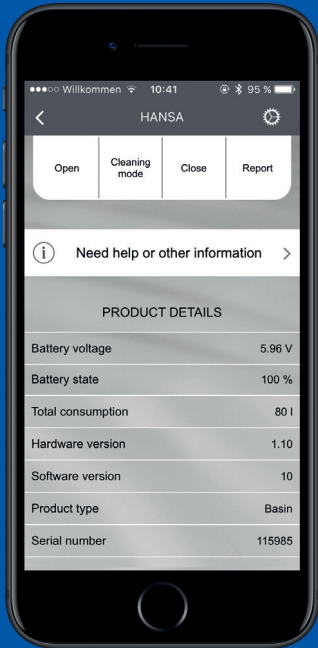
●●●○○ Willkommen 10:41 95 %

HANSA

| Open | Cleaning mode | Close | Report |
|---|---|---|---|

Need help or other information

PRODUCT DETAILS

| | |
|---|---|
| Battery voltage | 5.96 V |
| Battery state | 100 % |
| Total consumption | 80 l |
| Hardware version | 1.10 |
| Software version | 10 |
| Product type | Basin |
| Serial number | 115985 |